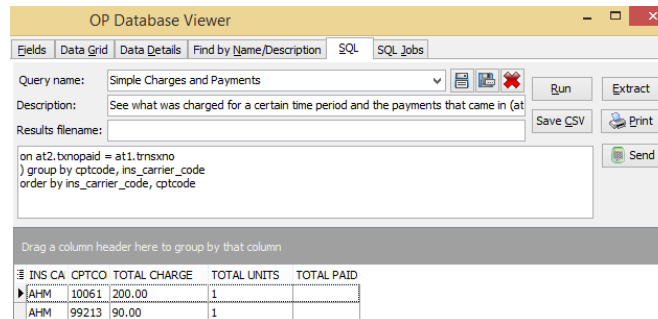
OP Database Viewer

Fields | Data Grid | Data Details | Find by Name/Description | SQL | SQL Jobs

Query name: Simple Charges and Payments

Description: See what was charged for a certain time period and the payments that came in (at

Results filename:

Run

Extract

Save CSV

Print

Send

on at2.txnopaid = at1.trnsxno
) group by cptcode, ins_carrier_code
order by ins_carrier_code, cptcode

Drag a column header here to group by that column

| INS CA | CPTCO | TOTAL CHARGE | TOTAL UNITS | TOTAL PAID |
|---|---|---|---|---|
| AHM | 10061 | 200.00 | 1 | |
| AHM | 99213 | 90.00 | 1 | |